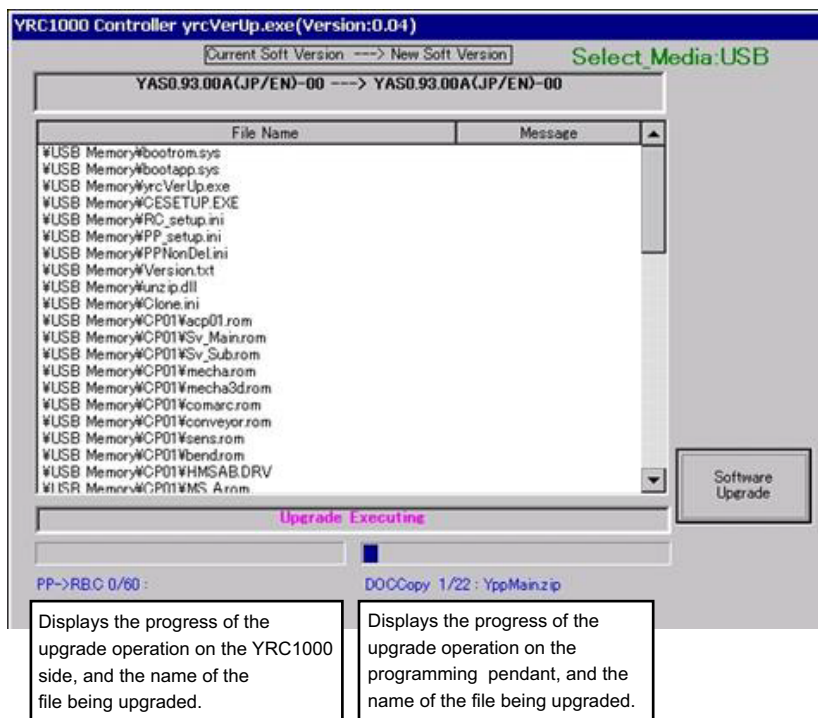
YRC1000 Controller yrcVerUp.exe(Version:0.04)

Current Soft Version ---> New Soft Version

Select Media:USB

YAS0.93.00A(JP/EN)-00 ---> YAS0.93.00A(JP/EN)-00

| File Name | Message |
|---|---|
| ¥USB Memory¥bootrom.sys | |
| ¥USB Memory¥bootapp.sys | |
| ¥USB Memory¥yrcVerUp.exe | |
| ¥USB Memory¥CESETUP.EXE | |
| ¥USB Memory¥RC_setup.ini | |
| ¥USB Memory¥PP_setup.ini | |
| ¥USB Memory¥PPNonDel.ini | |
| ¥USB Memory¥Version.txt | |
| ¥USB Memory¥unzip.dll | |
| ¥USB Memory¥Clone.ini | |
| ¥USB Memory¥CP01¥acp01.rom | |
| ¥USB Memory¥CP01¥Sv_Main.rom | |
| ¥USB Memory¥CP01¥Sv_Sub.rom | |
| ¥USB Memory¥CP01¥mecha.rom | |
| ¥USB Memory¥CP01¥mecha3d.rom | |
| ¥USB Memory¥CP01¥comarc.rom | |
| ¥USB Memory¥CP01¥conveyor.rom | |
| ¥USB Memory¥CP01¥sens.rom | |
| ¥USB Memory¥CP01¥bend.rom | |
| ¥USB Memory¥CP01¥HMSAB.DRV | |
| ¥USB Memory¥CP01¥MS_A.rom | |

Software Upgrade

Upgrade Executing

PP->RBC 0/60 :

DOCCopy 1/22 : YppMain.zip

Displays the progress of the upgrade operation on the YRC1000 side, and the name of the file being upgraded.

Displays the progress of the upgrade operation on the programming pendant, and the name of the file being upgraded.